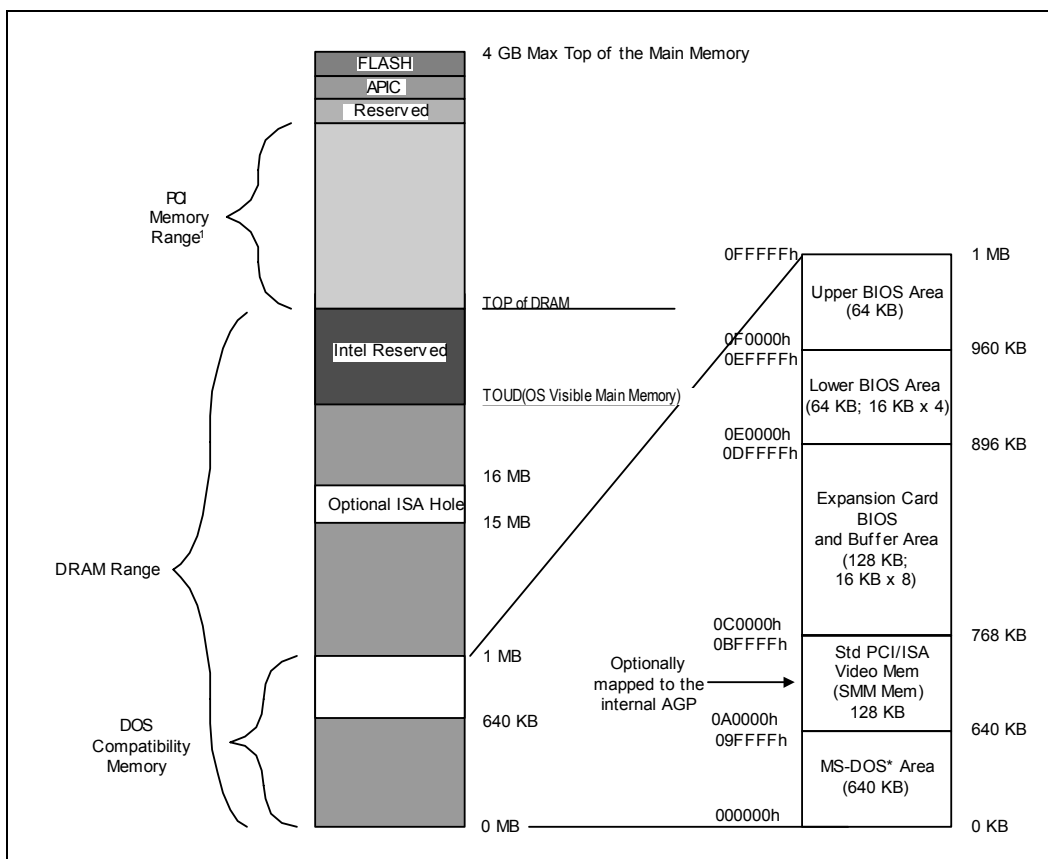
FLASH
APIC
Reserved

4 GB Max Top of the Main Memory

PCI Memory Range$^1$

Intel Reserved

TOP of DRAM

TOUD(OS Visible Main Memory)

16 MB

Optional ISA Hole

15 MB

DRAM Range

1 MB

640 KB

DOS Compatibility Memory

0 MB

0FFFFFh

Upper BIOS Area (64 KB)

1 MB

0F0000h
0EFFFFh

960 KB

Lower BIOS Area (64 KB; 16 KB x 4)

0E0000h
0DFFFFh

896 KB

Expansion Card BIOS and Buffer Area (128 KB; 16 KB x 8)

0C0000h
0BFFFFh

768 KB

Optionally mapped to the internal AGP

Std PCI/ISA Video Mem (SMM Mem) 128 KB

0A0000h
09FFFFh

640 KB

MS-DOS* Area (640 KB)

000000h

0 KB